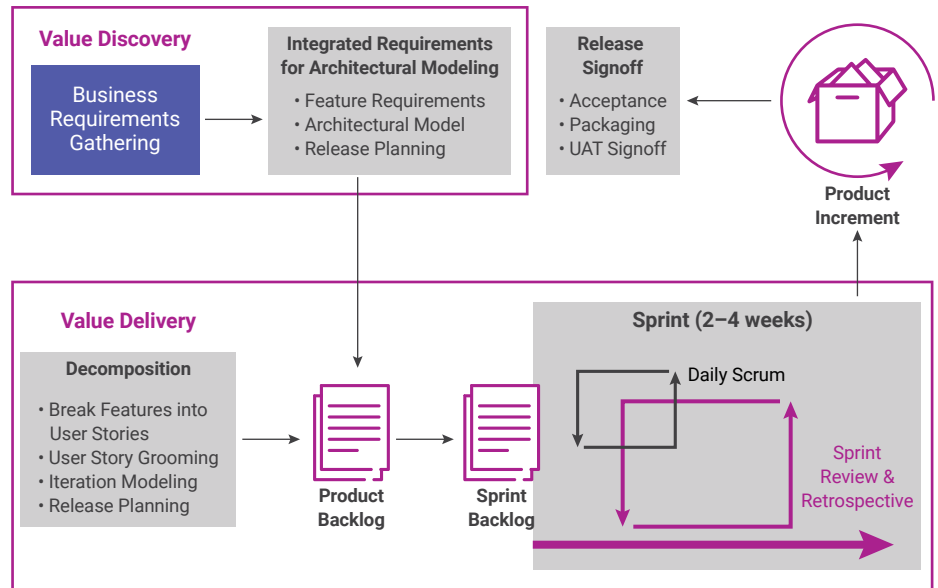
Value Discovery

Business Requirements Gathering

Integrated Requirements for Architectural Modeling
• Feature Requirements
• Architectural Model
• Release Planning

Release Signoff
• Acceptance
• Packaging
• UAT Signoff

Product Increment

Value Delivery

Decomposition
• Break Features into User Stories
• User Story Grooming
• Iteration Modeling
• Release Planning

Product Backlog

Sprint Backlog

Sprint (2–4 weeks)

Daily Scrum

Sprint Review & Retrospective